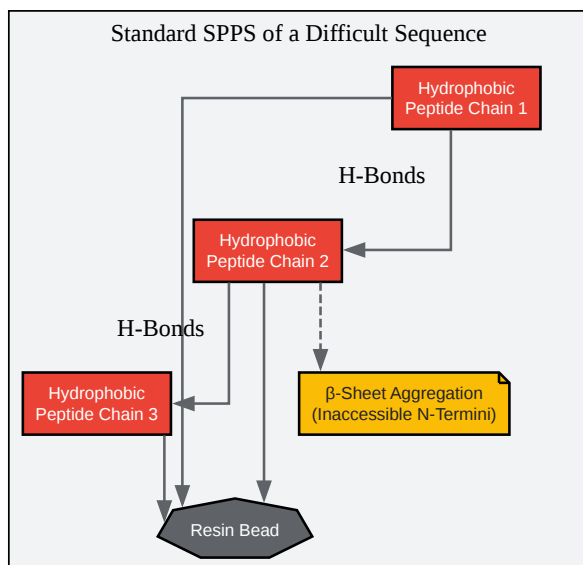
Standard SPPS of a Difficult Sequence

Hydrophobic Peptide Chain 1

H-Bonds

Hydrophobic Peptide Chain 2

H-Bonds

Hydrophobic Peptide Chain 3

β-Sheet Aggregation (Inaccessible N-Termini)

Resin Bead